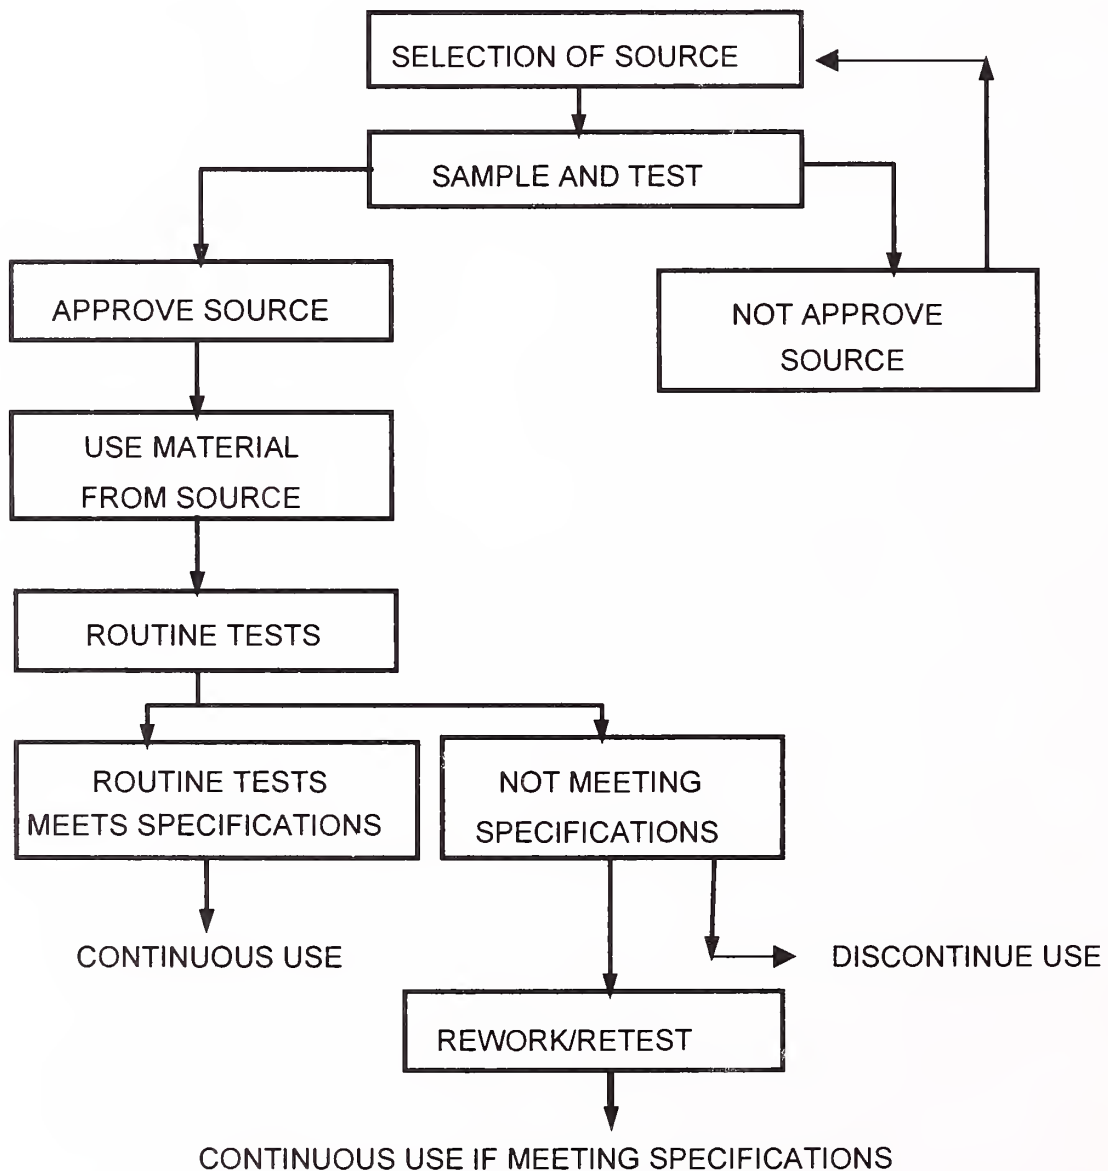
SELECTION OF SOURCE

SAMPLE AND TEST

APPROVE SOURCE

NOT APPROVE SOURCE

USE MATERIAL FROM SOURCE

ROUTINE TESTS

ROUTINE TESTS MEETS SPECIFICATIONS

NOT MEETING SPECIFICATIONS

CONTINUOUS USE

DISCONTINUE USE

REWORK/RETEST

CONTINUOUS USE IF MEETING SPECIFICATIONS